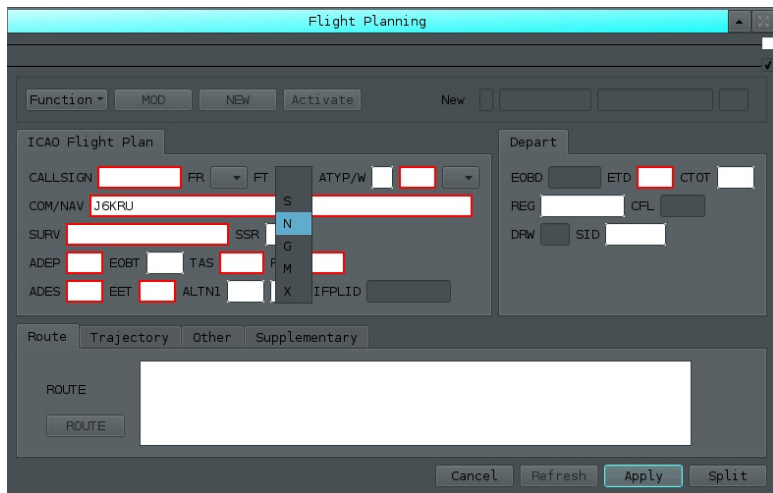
Flight Planning

Function ▾ MOD NEW Activate New

ICAO Flight Plan

CALLSIGN FR FT ATYP/W

COM/NAV J6KRU

SURV SSR

ADEP EOBT TAS R

ADES EET ALTN1 IFPLID

S
N
G
M
X

Depart

EOBD ETD CTOT

REG CFL

DRW SID

Route Trajectory Other Supplementary

ROUTE

ROUTE

Cancel Refresh Apply Split